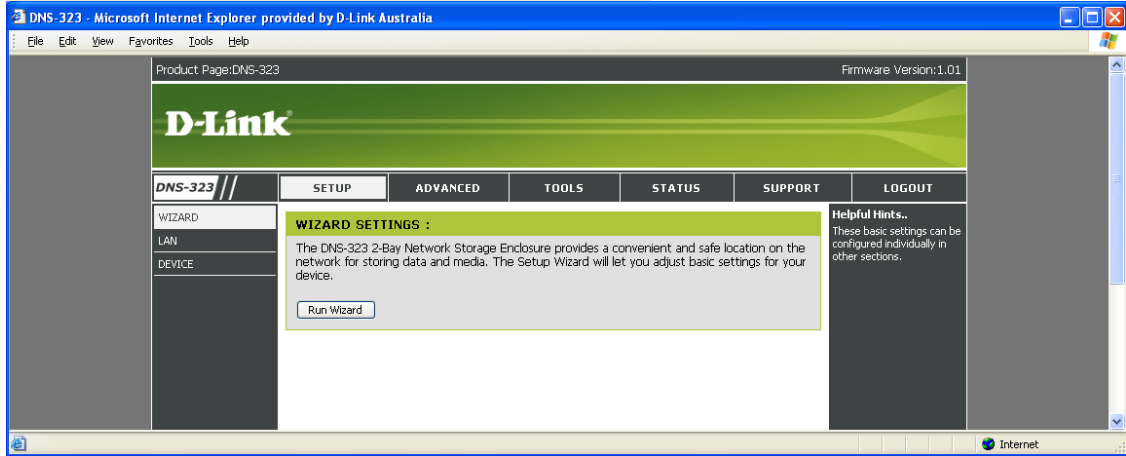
DNS-323 - Microsoft Internet Explorer provided by D-Link Australia

File Edit View Favorites Tools Help

Product Page:DNS-323

Firmware Version:1.01

D-Link

DNS-323

SETUP

ADVANCED

TOOLS

STATUS

SUPPORT

LOGOUT

WIZARD

LAN

DEVICE

WIZARD SETTINGS :

The DNS-323 2-Bay Network Storage Enclosure provides a convenient and safe location on the network for storing data and media. The Setup Wizard will let you adjust basic settings for your device.

Run Wizard

Helpful Hints..

These basic settings can be configured individually in other sections.

Internet